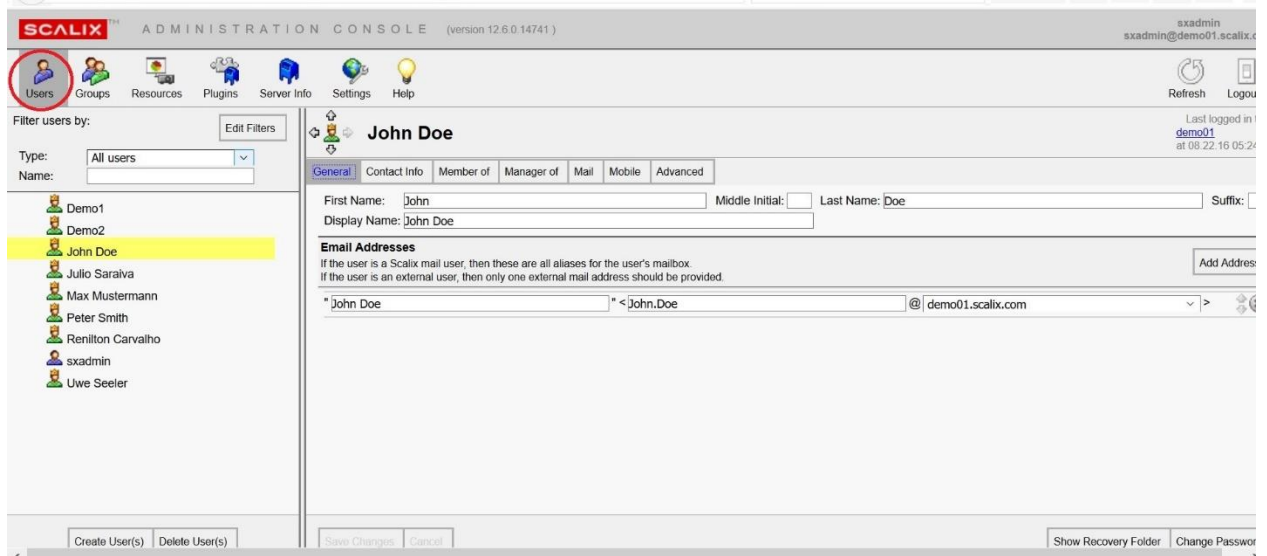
SCALIX ADMINISTRATION CONSOLE (version 12.6.0.14741)

sxadmin
sxadmin@demo01.scalix.c

Users Groups Resources Plugins Server Info Settings Help

Refresh Logou

Filter users by:
Edit Filters
Type: All users
Name:

Demo1
Demo2
John Doe
Julio Saraiva
Max Mustermann
Peter Smith
Renilton Carvalho
sxadmin
Uwe Seeler

Create User(s) Delete User(s)

John Doe

Last logged in t
demo01
at 08.22.16 05:24

General Contact Info Member of Manager of Mail Mobile Advanced

First Name: John
Middle Initial:
Last Name: Doe
Suffix:
Display Name: John Doe

Email Addresses
If the user is a Scalix mail user, then these are all aliases for the user's mailbox.
If the user is an external user, then only one external mail address should be provided.

Add Addres

" John Doe " < John.Doe @ demo01.scalix.com >

Save Changes Cancel

Show Recovery Folder Change Passwor